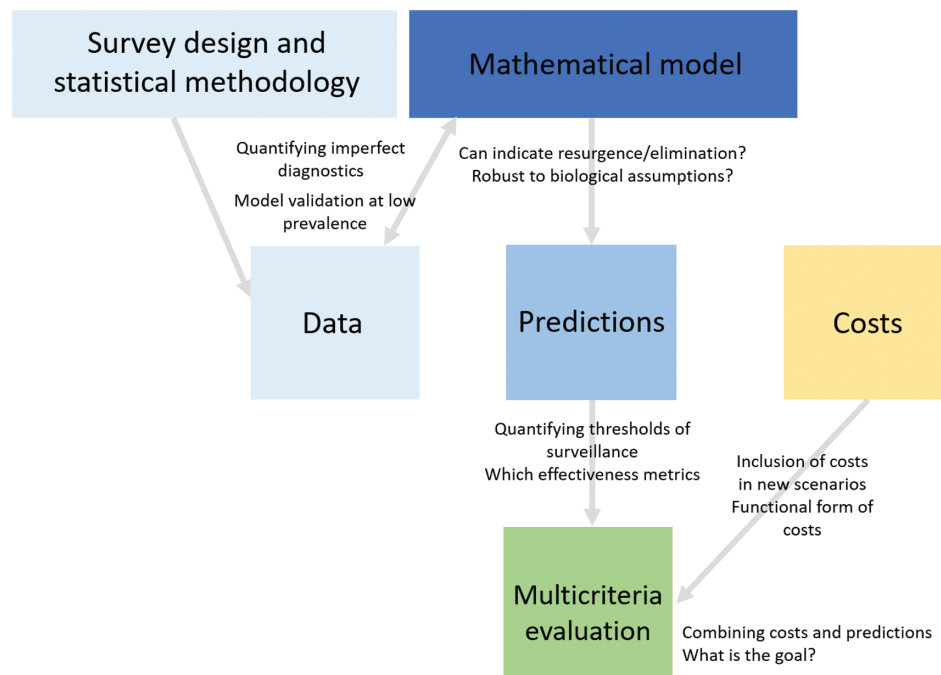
Survey design and statistical methodology

Mathematical model

Quantifying imperfect diagnostics

Model validation at low prevalence

Can indicate resurgence/elimination?
Robust to biological assumptions?

Data

Predictions

Costs

Quantifying thresholds of surveillance
Which effectiveness metrics

Inclusion of costs in new scenarios
Functional form of costs

Multicriteria evaluation

Combining costs and predictions
What is the goal?